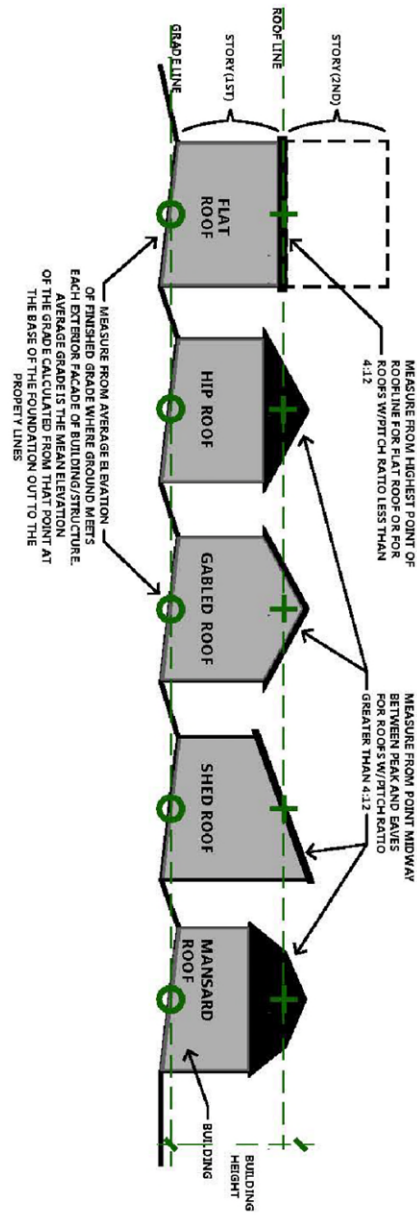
GRADE LINE
STORY (1ST)
ROOF LINE
STORY (2ND)

FLAT ROOF

HIP ROOF

GABLED ROOF

SHED ROOF

MANSARD ROOF

MEASURE FROM HIGHEST POINT OF ROOFLINE FOR FLAT ROOF OR FOR ROOFS W/PITCH RATIO LESS THAN 4:12

MEASURE FROM POINT MIDWAY BETWEEN PEAK AND EAVES FOR ROOFS W/PITCH RATIO GREATER THAN 4:12

MEASURE FROM AVERAGE ELEVATION OF FINISHED GRADE WHERE GROUND MEETS EACH EXTERIOR FACADE OF BUILDING/STRUCTURE. AVERAGE GRADE IS THE MEAN ELEVATION OF THE GRADE CALCULATED FROM THAT POINT AT THE BASE OF THE FOUNDATION OUT TO THE PROPETY LINES

BUILDING

BUILDING HEIGHT